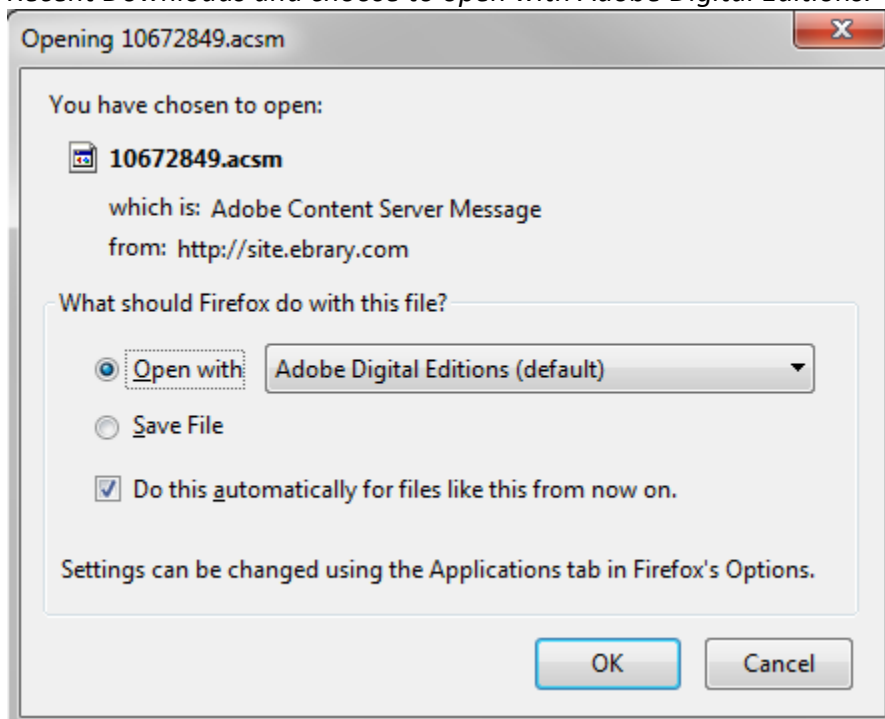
Recent Downloads and choose to Open with Adobe Digital Editions.

Opening 10672849.acsm

X

You have chosen to open:

10672849.acsm

which is: Adobe Content Server Message

from: http://site.ebrary.com

What should Firefox do with this file?

Open with Adobe Digital Editions (default)

Save File

Do this automatically for files like this from now on.

Settings can be changed using the Applications tab in Firefox's Options.

OK Cancel